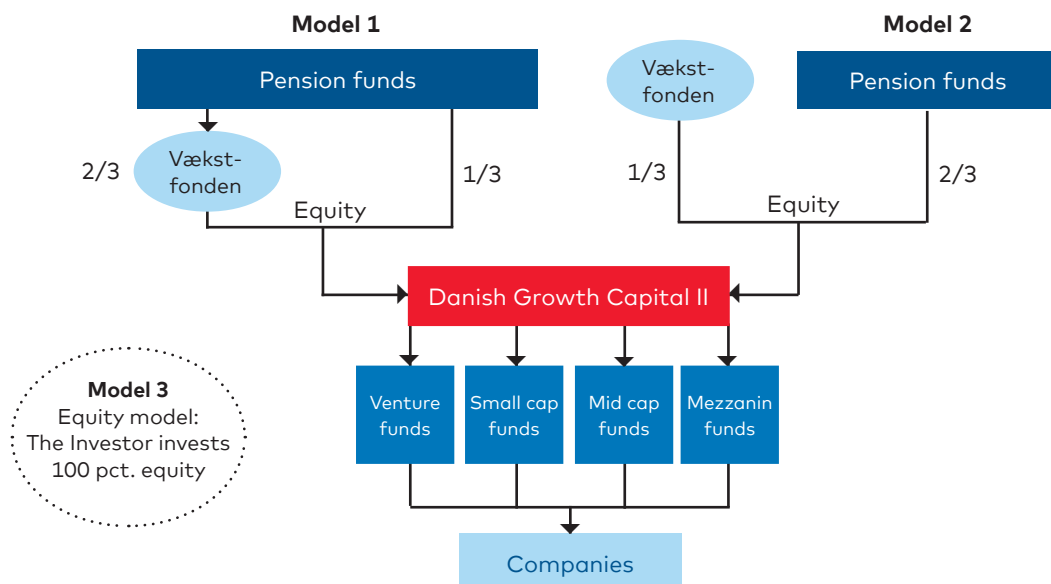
Model 1

Pension funds

2/3

Vækstfonden

1/3

Equity

Model 2

Vækstfonden

Pension funds

1/3

2/3

Equity

Danish Growth Capital II

Model 3
Equity model:
The Investor invests
100 pct. equity

Venture funds

Small cap funds

Mid cap funds

Mezzanin funds

Companies